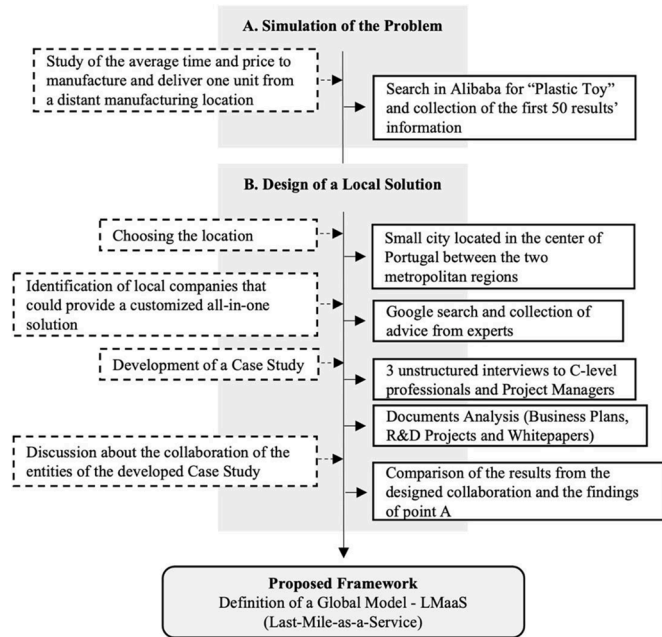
A. Simulation of the Problem

Study of the average time and price to manufacture and deliver one unit from a distant manufacturing location

Search in Alibaba for "Plastic Toy" and collection of the first 50 results' information

B. Design of a Local Solution

Choosing the location

Small city located in the center of Portugal between the two metropolitan regions

Identification of local companies that could provide a customized all-in-one solution

Google search and collection of advice from experts

Development of a Case Study

3 unstructured interviews to C-level professionals and Project Managers

Documents Analysis (Business Plans, R&D Projects and Whitepapers)

Discussion about the collaboration of the entities of the developed Case Study

Comparison of the results from the designed collaboration and the findings of point A

Proposed Framework
Definition of a Global Model - LMaaS
(Last-Mile-as-a-Service)